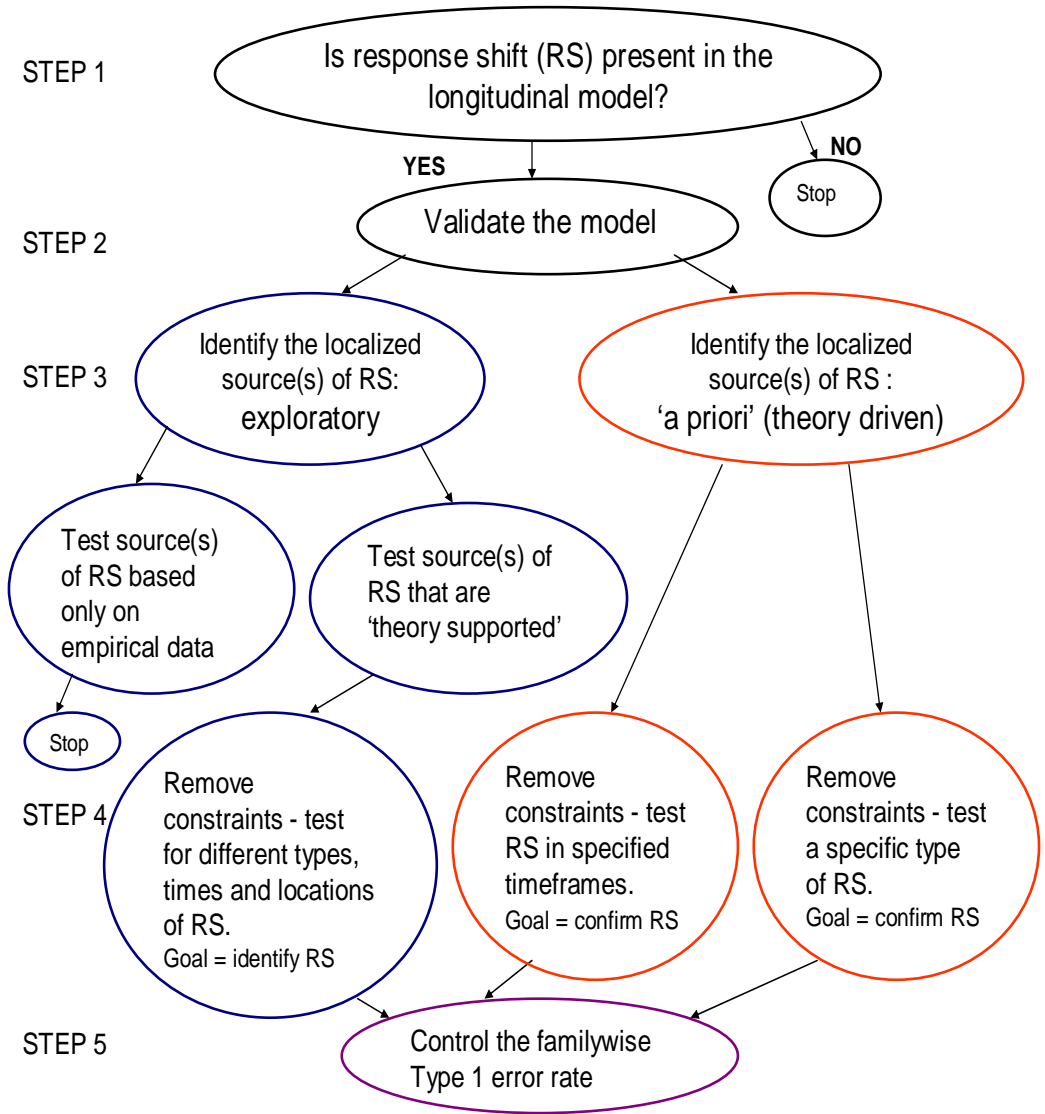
STEP 1

Is response shift (RS) present in the longitudinal model?

YES

NO

Stop

STEP 2

Validate the model

STEP 3

Identify the localized source(s) of RS: exploratory

Identify the localized source(s) of RS : 'a priori' (theory driven)

Test source(s) of RS based only on empirical data

Test source(s) of RS that are 'theory supported'

Stop

STEP 4

Remove constraints - test for different types, times and locations of RS. Goal = identify RS

Remove constraints - test RS in specified timeframes. Goal = confirm RS

Remove constraints - test a specific type of RS. Goal = confirm RS

STEP 5

Control the familywise Type 1 error rate